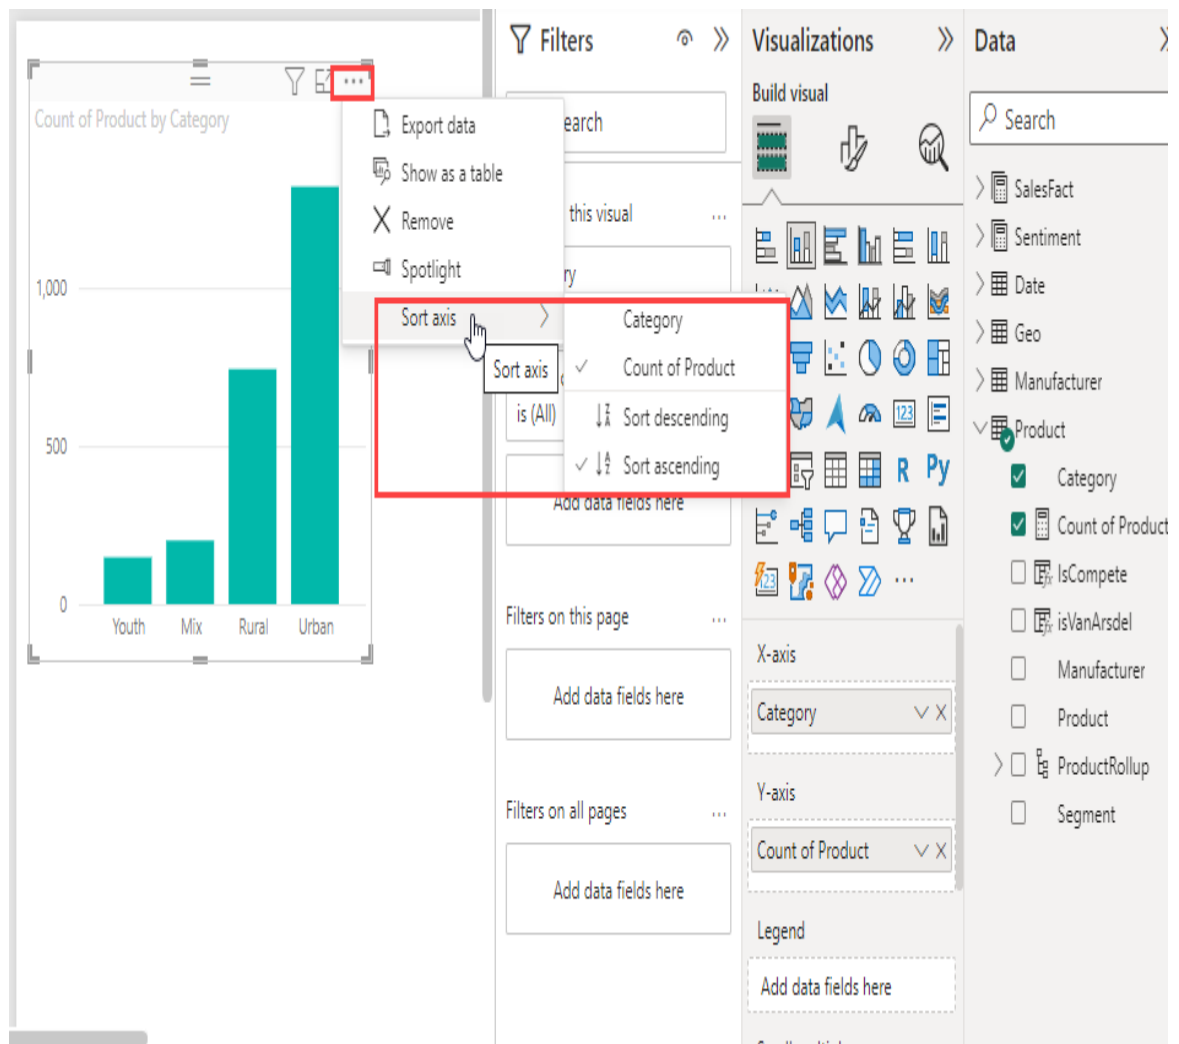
Count of Product by Category

1,000

500

0

Youth Mix Rural Urban

Export data
Show as a table
Remove
Spotlight
Sort axis

Sort axis

Category
Count of Product
Sort descending
Sort ascending

Filters

earch

this visual ...

ry

is (All)

Add data fields here

Filters on this page ...

Add data fields here

Filters on all pages ...

Add data fields here

Visualizations

Build visual

R Py

...

X-axis

Category

Y-axis

Count of Product

Legend

Add data fields here

Data

Search

SalesFact
Sentiment
Date
Geo
Manufacturer
Product
Category
Count of Product
IsCompete
isVanArsdel
Manufacturer
Product
ProductRollup
Segment